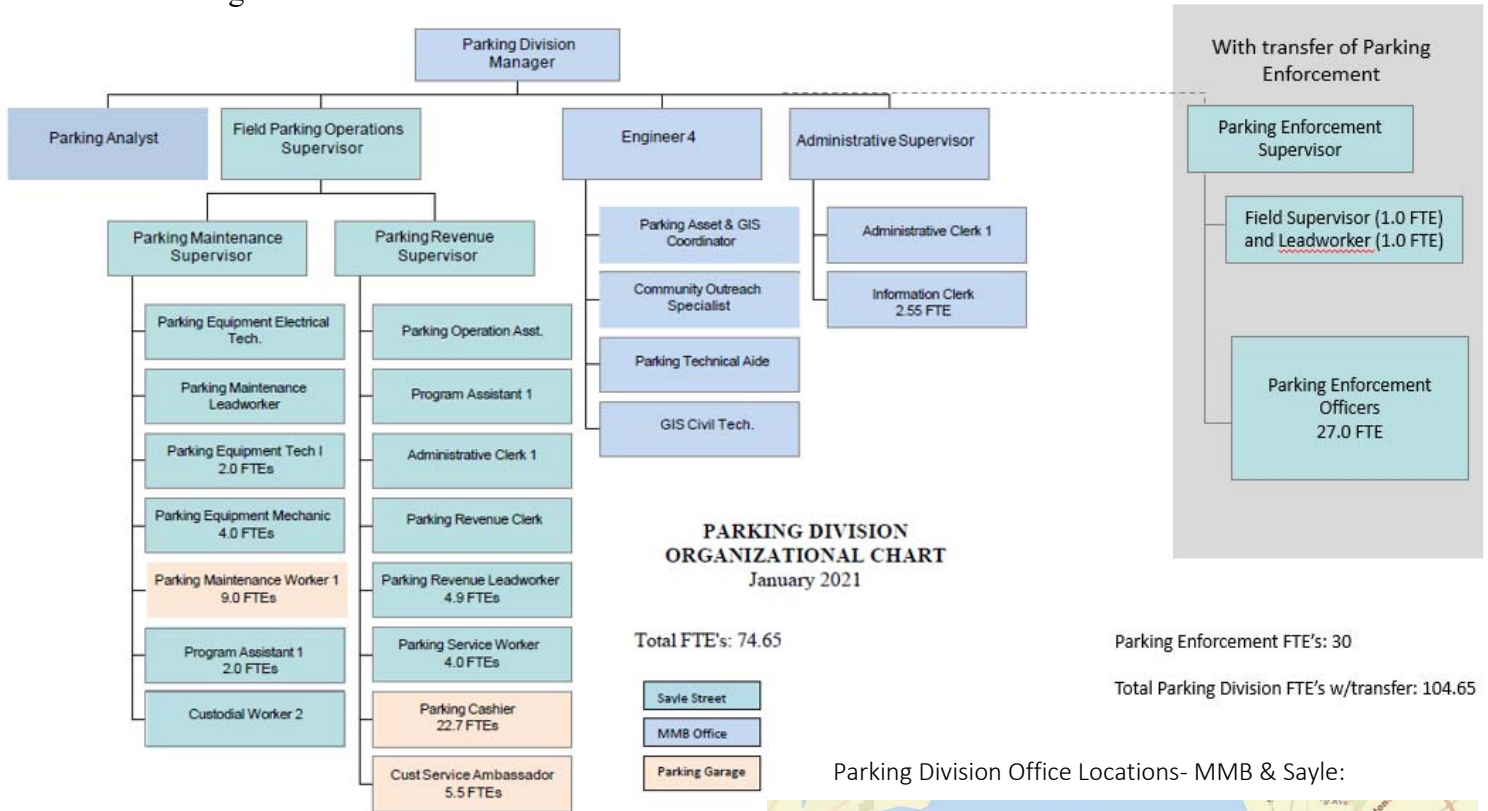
Parking Division Manager

Parking Analyst

Field Parking Operations Supervisor

Engineer 4

Administrative Supervisor

With transfer of Parking Enforcement

Parking Enforcement Supervisor

Field Supervisor (1.0 FTE) and Leadworker (1.0 FTE)

Parking Enforcement Officers 27.0 FTE

Parking Maintenance Supervisor

Parking Revenue Supervisor

Parking Asset & GIS Coordinator

Community Outreach Specialist

Parking Technical Aide

GIS Civil Tech.

Administrative Clerk 1

Information Clerk 2.55 FTE

Parking Equipment Electrical Tech.

Parking Maintenance Leadworker

Parking Equipment Tech I 2.0 FTEs

Parking Equipment Mechanic 4.0 FTEs

Parking Maintenance Worker 1 9.0 FTEs

Program Assistant 1 2.0 FTEs

Custodial Worker 2

Parking Operation Asst.

Program Assistant 1

Administrative Clerk 1

Parking Revenue Clerk

Parking Revenue Leadworker 4.9 FTEs

Parking Service Worker 4.0 FTEs

Parking Cashier 22.7 FTEs

Cust Service Ambassador 5.5 FTEs

PARKING DIVISION ORGANIZATIONAL CHART January 2021

Total FTE's: 74.65

Sayle Street

MMB Office

Parking Garage

Parking Enforcement FTE's: 30

Total Parking Division FTE's w/transfer: 104.65

Parking Division Office Locations- MMB & Sayle: